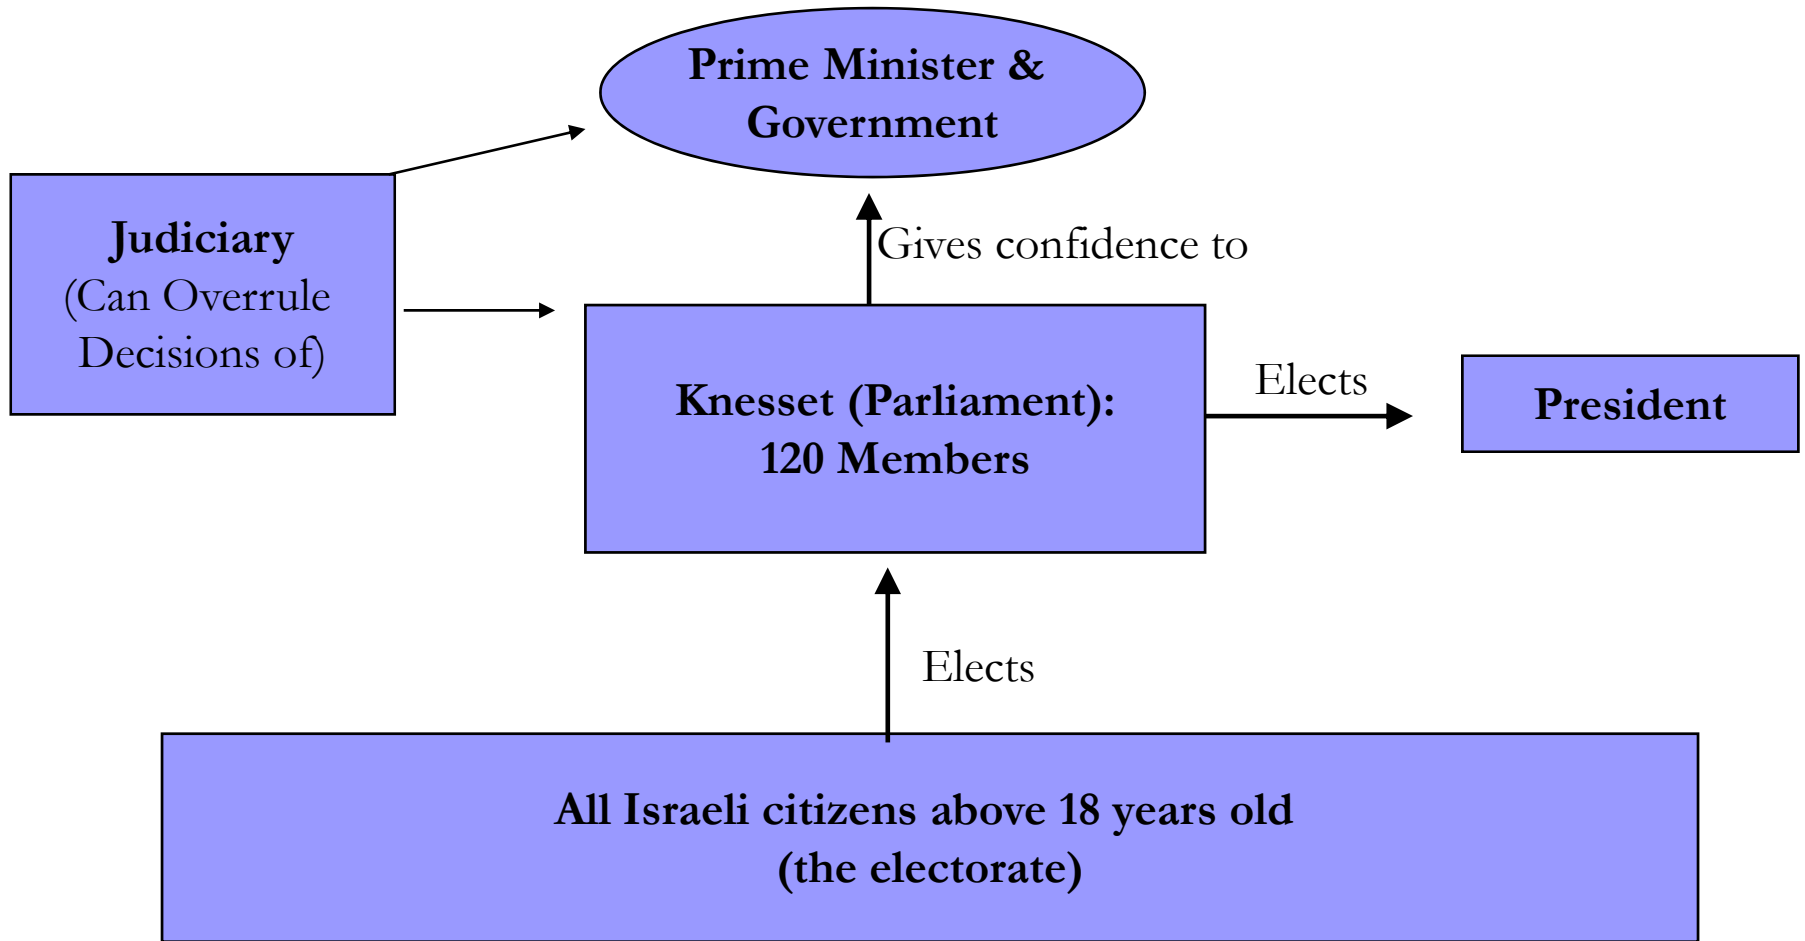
Prime Minister & Government

Judiciary
(Can Overrule Decisions of)

Gives confidence to

Knesset (Parliament): 120 Members

Elects

President

Elects

All Israeli citizens above 18 years old
(the electorate)